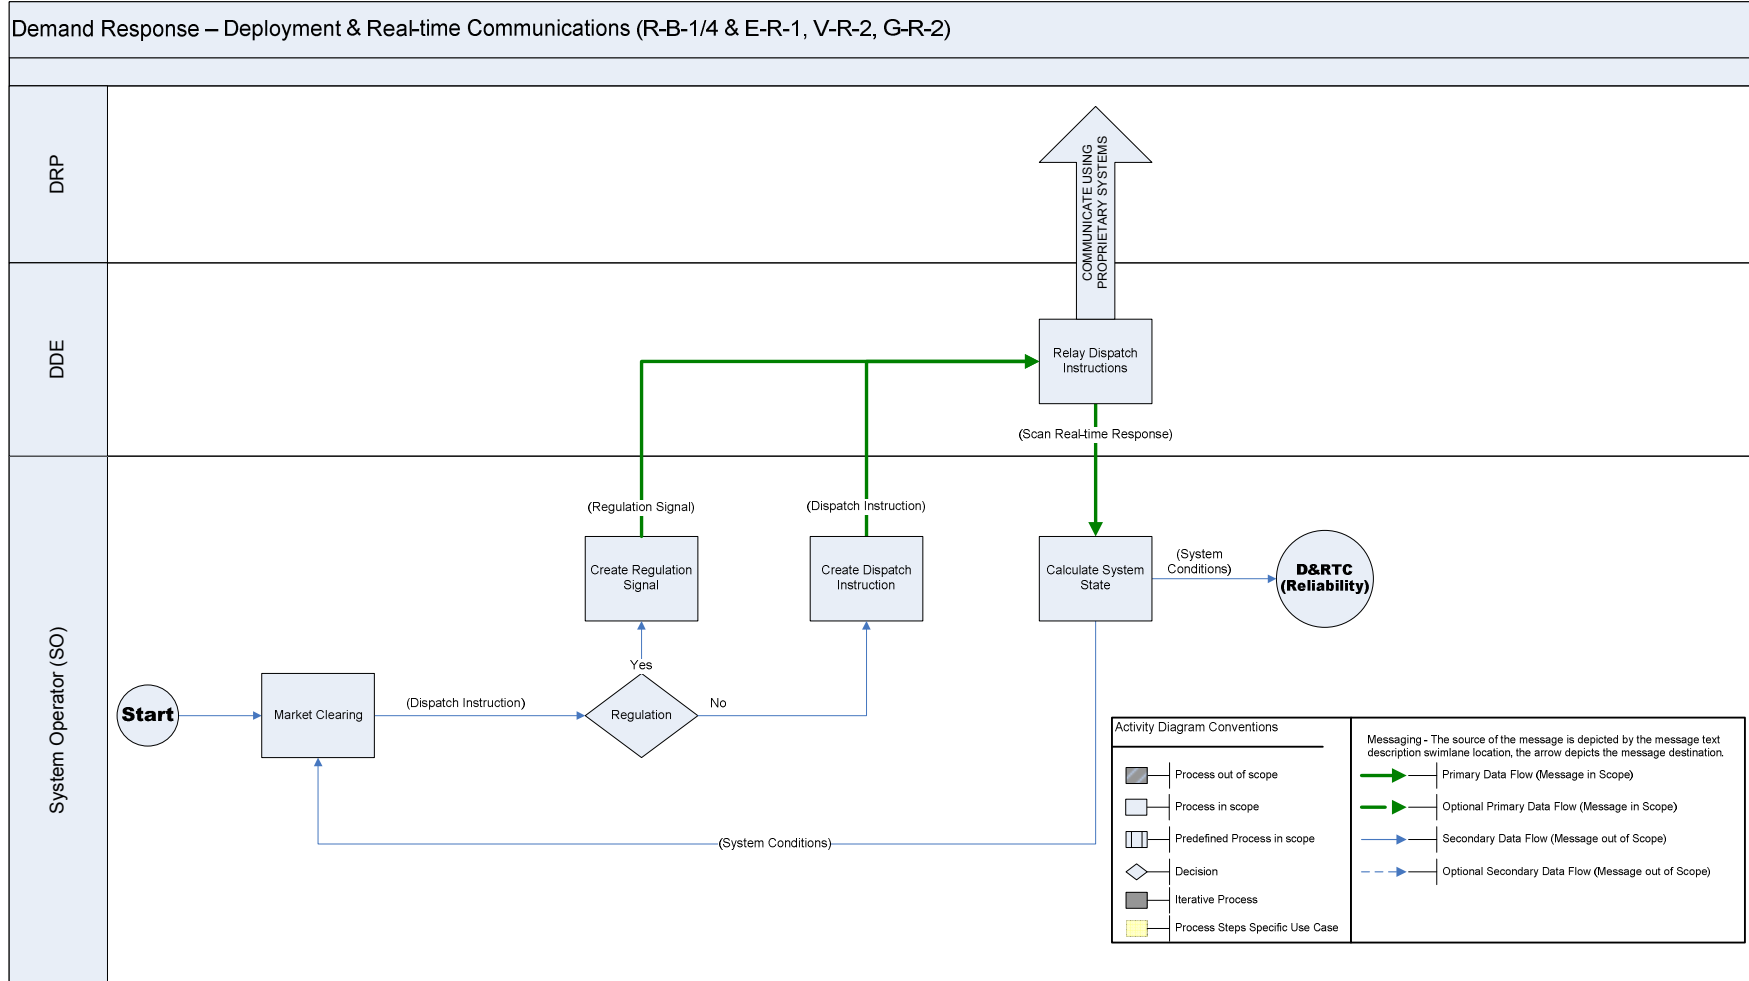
Demand Response – Deployment & Real-time Communications (R-B-1/4 & E-R-1, V-R-2, G-R-2)

DRP

DDE

System Operator (SO)

COMMUNICATE USING PROPRIETARY SYSTEMS

Relay Dispatch Instructions

(Scan Real-time Response)

(Regulation Signal)

(Dispatch Instruction)

Create Regulation Signal

Create Dispatch Instruction

Calculate System State

(System Conditions)

D&RTC (Reliability)

Yes

Start

Market Clearing

(Dispatch Instruction)

Regulation

No

(System Conditions)

Activity Diagram Conventions

Process out of scope

Process in scope

Predefined Process in scope

Decision

Iterative Process

Process Steps Specific Use Case

Messaging - The source of the message is depicted by the message text description swimlane location, the arrow depicts the message destination.

Primary Data Flow (Message in Scope)

Optional Primary Data Flow (Message in Scope)

Secondary Data Flow (Message out of Scope)

Optional Secondary Data Flow (Message out of Scope)